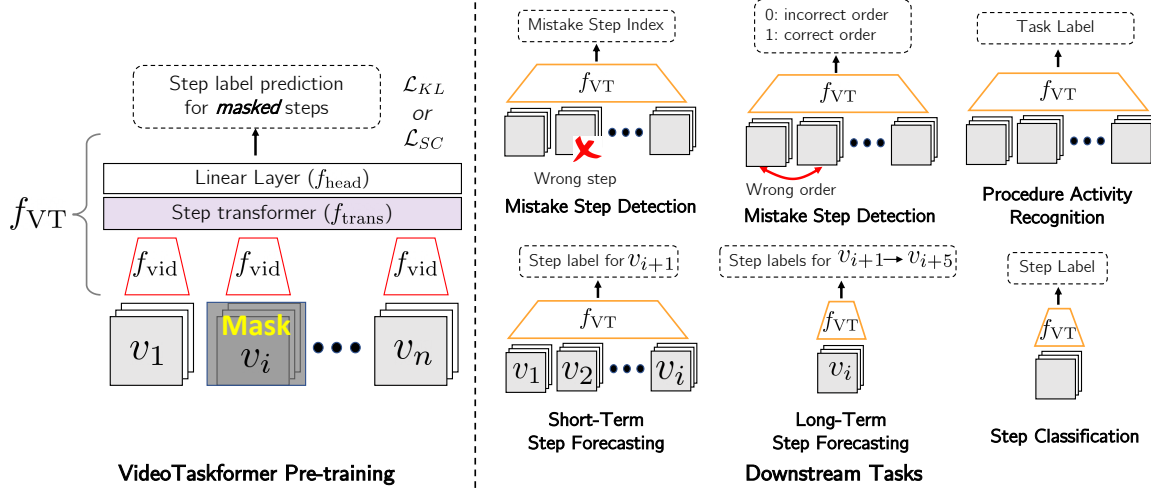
Step label prediction for *masked* steps

$\mathcal{L}_{KL}$
or
$\mathcal{L}_{SC}$

$f_{\text{VT}}$

Linear Layer ($f_{\text{head}}$)

Step transformer ($f_{\text{trans}}$)

$f_{\text{vid}}$ $f_{\text{vid}}$ $f_{\text{vid}}$

$v_1$ Mask $v_i$ $v_n$

VideoTaskformer Pre-training

Mistake Step Index

$f_{\text{VT}}$

Wrong step

Mistake Step Detection

0: incorrect order
1: correct order

$f_{\text{VT}}$

Wrong order

Mistake Step Detection

Task Label

$f_{\text{VT}}$

Procedure Activity Recognition

Step label for $v_{i+1}$

$f_{\text{VT}}$

$v_1$ $v_2$ $v_i$

Short-Term Step Forecasting

Step labels for $v_{i+1} \rightarrow v_{i+5}$

$f_{\text{VT}}$

$v_i$

Long-Term Step Forecasting

Step Label

$f_{\text{VT}}$

Step Classification

Downstream Tasks